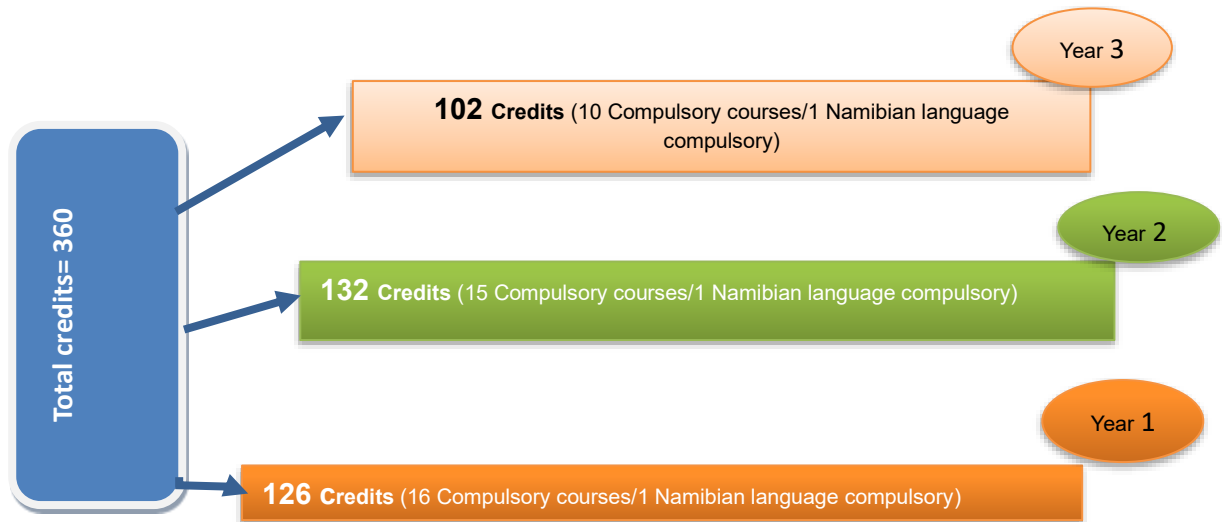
Total credits= 360

Year 3

102 Credits (10 Compulsory courses/1 Namibian language compulsory)

Year 2

132 Credits (15 Compulsory courses/1 Namibian language compulsory)

Year 1

126 Credits (16 Compulsory courses/1 Namibian language compulsory)